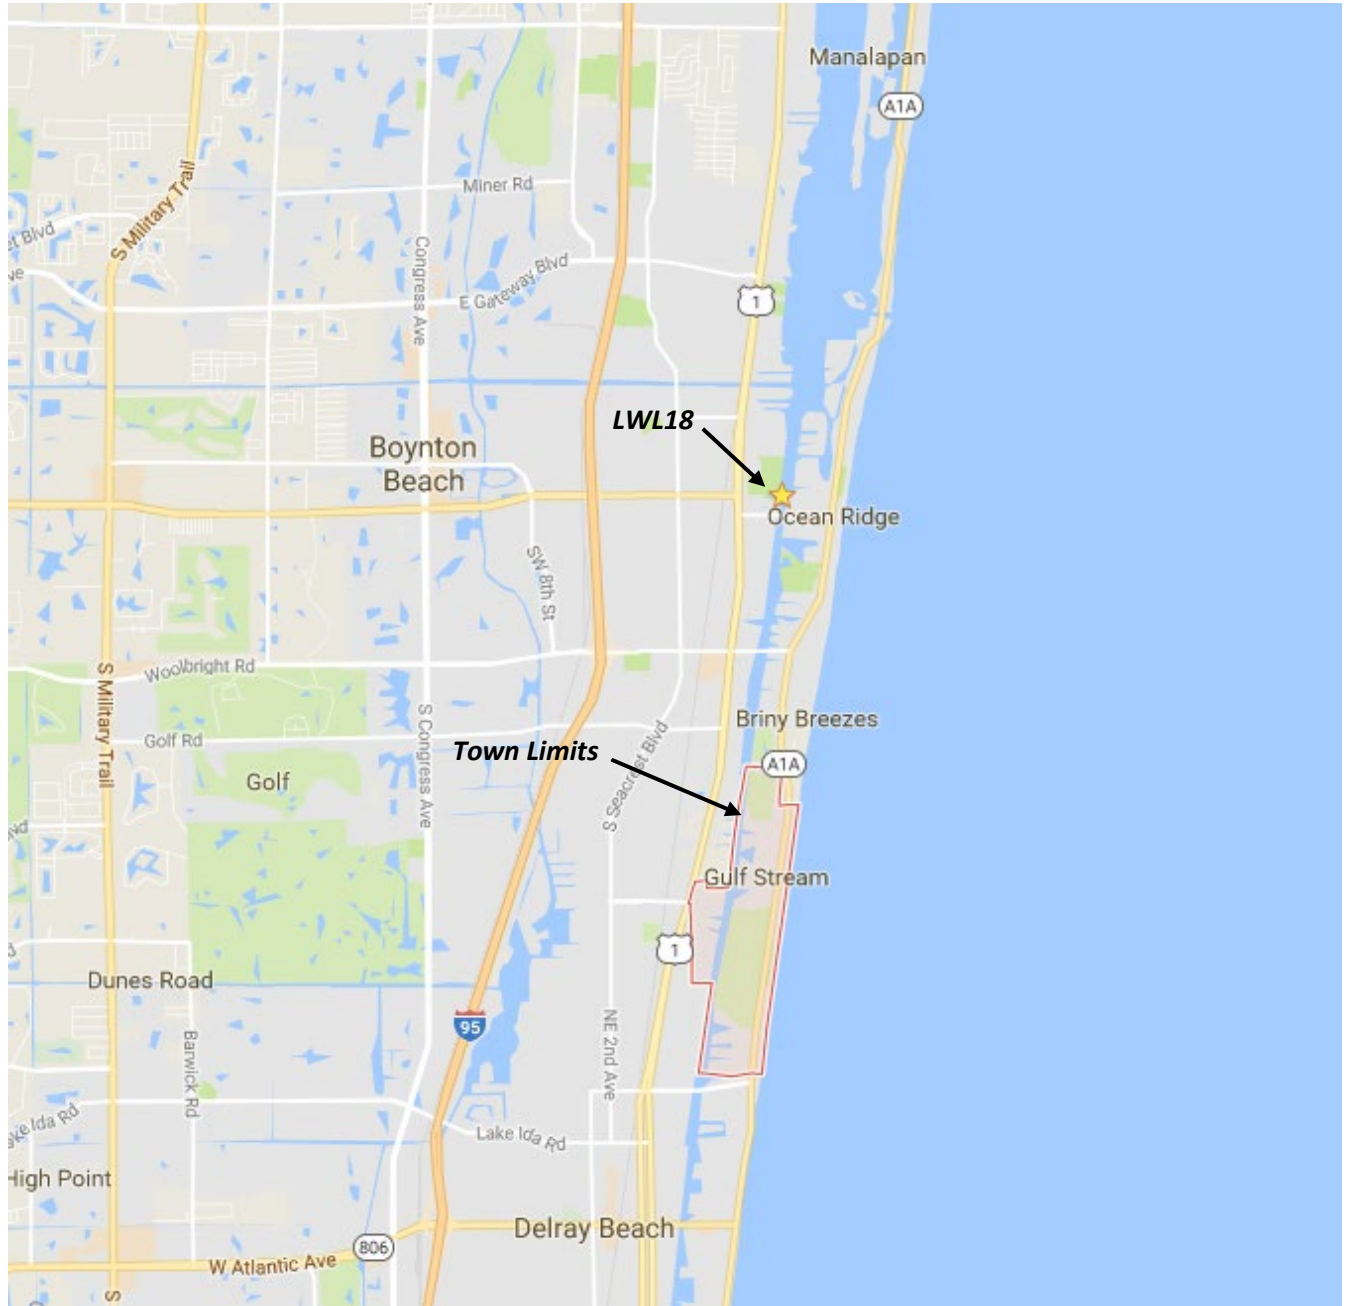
Manalapan
A1A
S Military Trail
t Blvd
ve
Miner Rd
E Gateway Blvd
Congress Ave
1
LWL18
Boynton Beach
Ocean Ridge
SW 8th St
Woolbright Rd
S Military Trail
Golf Rd
S Congress Ave
Briny Breezes
Town Limits
S Seacrest Blvd
A1A
Golf
Gulf Stream
vd
1
Dunes Road
95
NE 2nd Ave
Barwick Rd
ke Ida Rd
Lake Ida Rd
High Point
Delray Beach
806
W Atlantic Ave
S